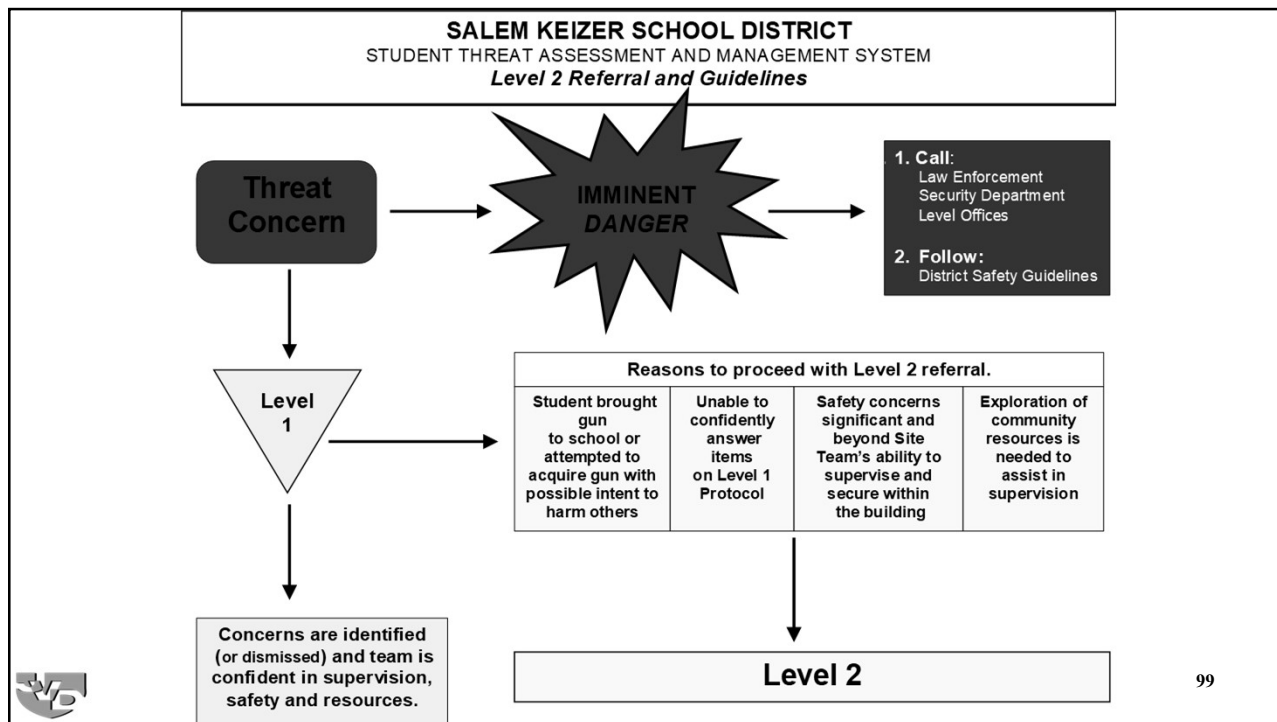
SALEM KEIZER SCHOOL DISTRICT
STUDENT THREAT ASSESSMENT AND MANAGEMENT SYSTEM
Level 2 Referral and Guidelines

Threat Concern

IMMINENT DANGER

1. Call:
Law Enforcement
Security Department
Level Offices

2. Follow:
District Safety Guidelines

Level 1

Reasons to proceed with Level 2 referral.

| Student brought gun to school or attempted to acquire gun with possible intent to harm others | Unable to confidently answer items on Level 1 Protocol | Safety concerns significant and beyond Site Team's ability to supervise and secure within the building | Exploration of community resources is needed to assist in supervision |
|---|---|---|---|

Concerns are identified (or dismissed) and team is confident in supervision, safety and resources.

Level 2

99